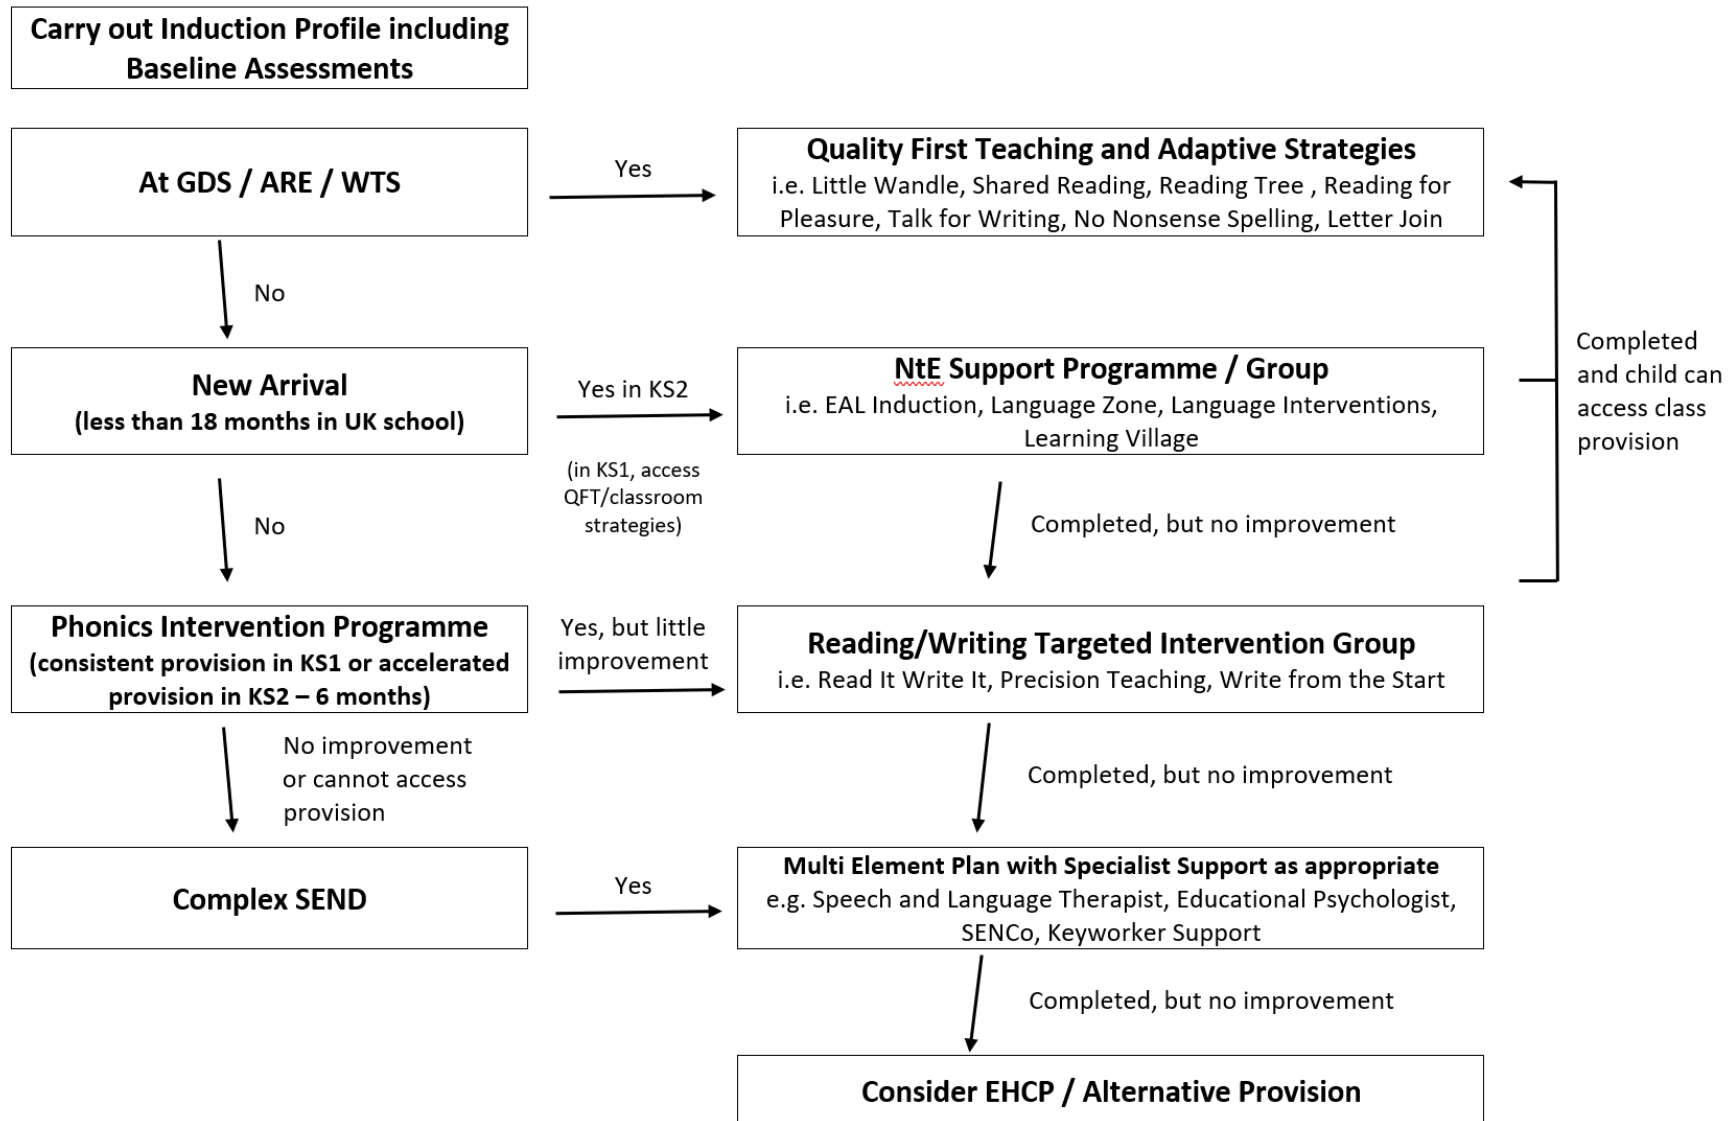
Carry out Induction Profile including Baseline Assessments

At GDS / ARE / WTS

Yes

Quality First Teaching and Adaptive Strategies
i.e. Little Wandle, Shared Reading, Reading Tree , Reading for Pleasure, Talk for Writing, No Nonsense Spelling, Letter Join

No

New Arrival
(less than 18 months in UK school)

Yes in KS2

(in KS1, access QFT/classroom strategies)

NtE Support Programme / Group
i.e. EAL Induction, Language Zone, Language Interventions, Learning Village

Completed and child can access class provision

No

Completed, but no improvement

Phonics Intervention Programme
(consistent provision in KS1 or accelerated provision in KS2 – 6 months)

Yes, but little improvement

Reading/Writing Targeted Intervention Group
i.e. Read It Write It, Precision Teaching, Write from the Start

No improvement or cannot access provision

Completed, but no improvement

Complex SEND

Yes

Multi Element Plan with Specialist Support as appropriate
e.g. Speech and Language Therapist, Educational Psychologist, SENCo, Keyworker Support

Completed, but no improvement

Consider EHCP / Alternative Provision